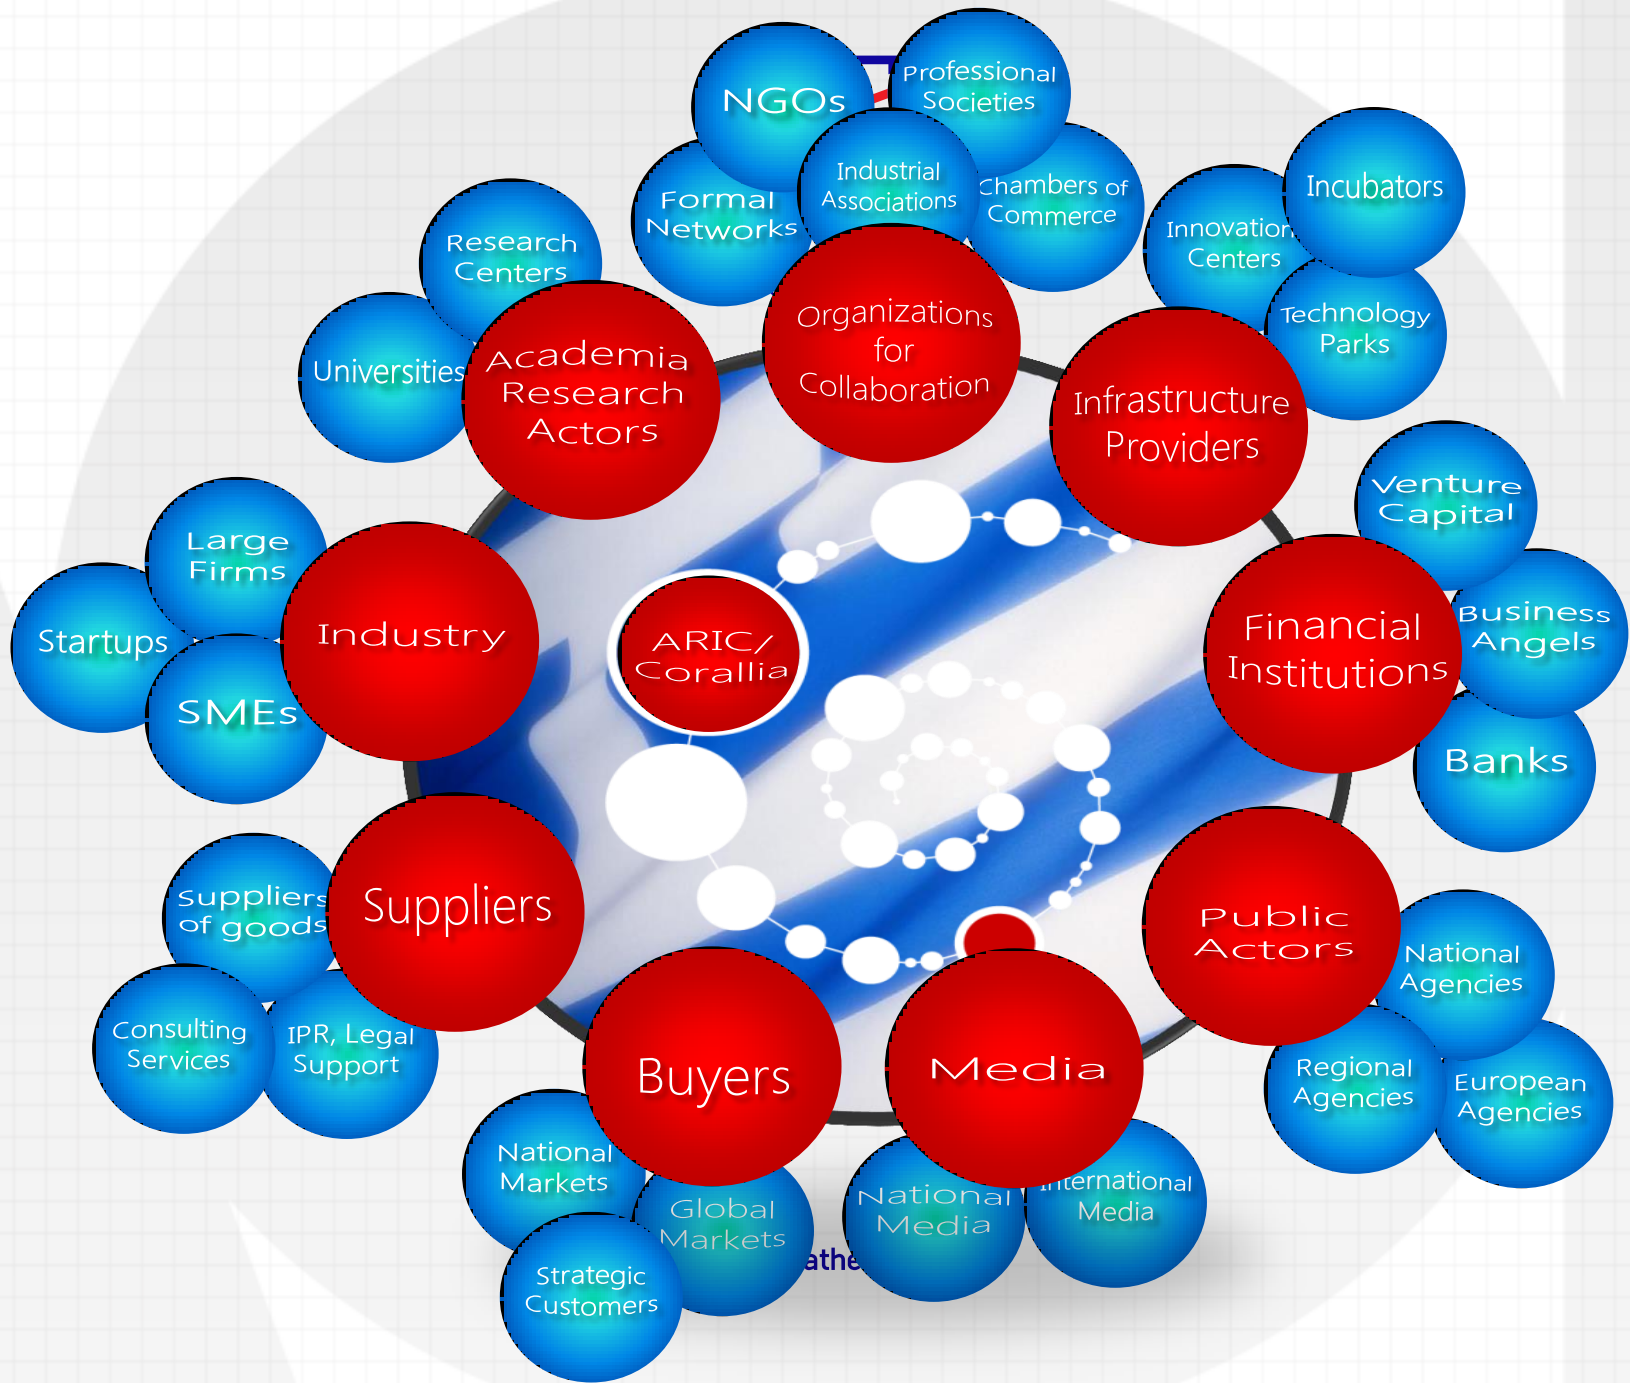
NGOs

Professional Societies

Formal Networks

Industrial Associations

Chambers of Commerce

Incubators

Innovation Centers

Technology Parks

Research Centers

Universities

Academia Research Actors

Organizations for Collaboration

Infrastructure Providers

Venture Capital

Business Angels

Large Firms

Startups

SMEs

Industry

ARIC/ Corallia

Financial Institutions

Banks

Suppliers of goods

Suppliers

Public Actors

National Agencies

Consulting Services

IPR, Legal Support

Regional Agencies

European Agencies

Buyers

Media

National Markets

Global Markets

Strategic Customers

National Media

International Media

athe